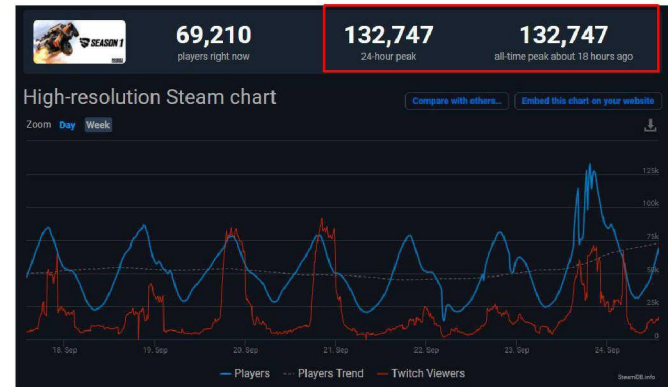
SEASON 1

69,210
players right now

132,747
24-hour peak

132,747
all-time peak about 18 hours ago

High-resolution Steam chart

Compare with others...

Embed this chart on your website

Zoom Day Week

125k
100k
75k
50k
25k
0

18. Sep
19. Sep
20. Sep
21. Sep
22. Sep
23. Sep
24. Sep

Players Players Trend Twitch Viewers

SteamDB.info